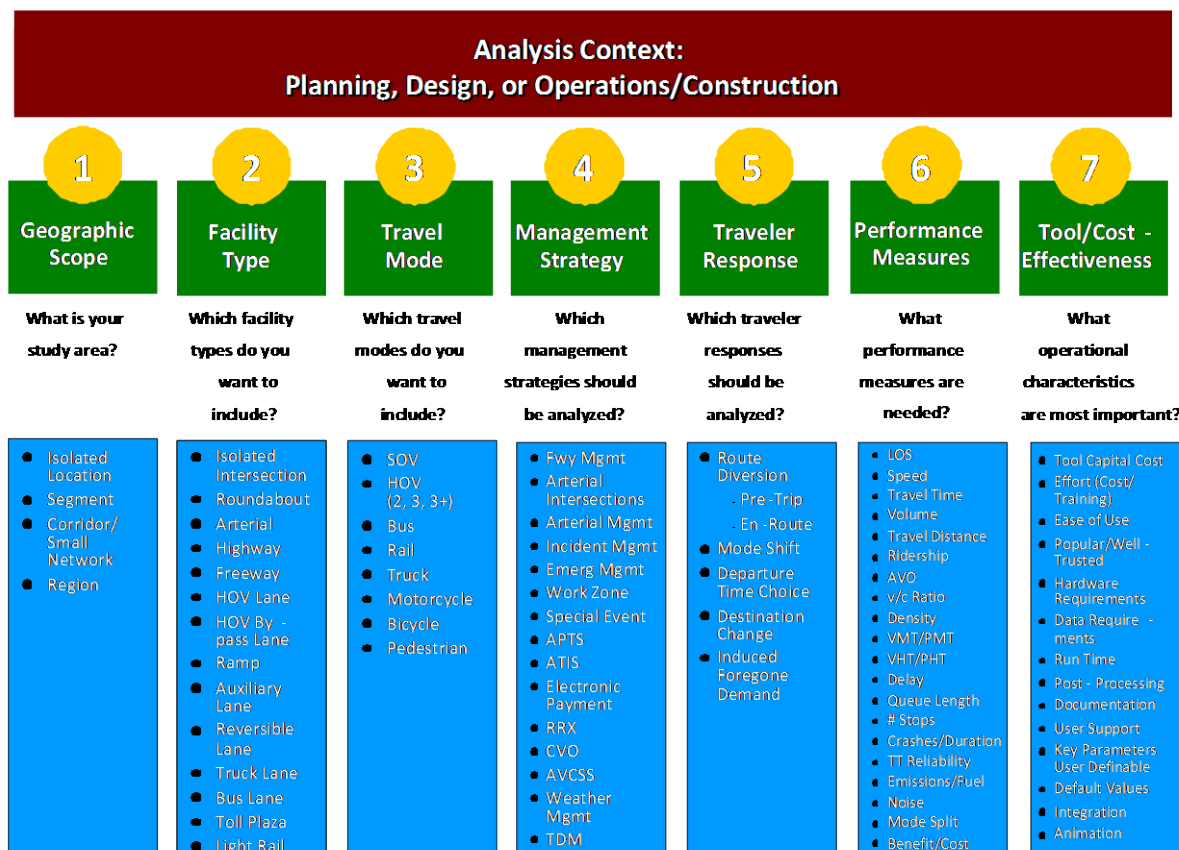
Analysis Context:
Planning, Design, or Operations/Construction

1
Geographic Scope
What is your study area?
- Isolated Location
- Segment
- Corridor/ Small Network
- Region

2
Facility Type
Which facility types do you want to include?
- Isolated Intersection
- Roundabout
- Arterial
- Highway
- Freeway
- HOV Lane
- HOV By - pass Lane
- Ramp
- Auxiliary Lane
- Reversible Lane
- Truck Lane
- Bus Lane
- Toll Plaza
- Light Rail

3
Travel Mode
Which travel modes do you want to include?
- SOV
- HOV (2, 3, 3+)
- Bus
- Rail
- Truck
- Motorcycle
- Bicycle
- Pedestrian

4
Management Strategy
Which management strategies should be analyzed?
- Fwy Mgmt
- Arterial Intersections
- Arterial Mgmt
- Incident Mgmt
- Emerg Mgmt
- Work Zone
- Special Event
- APTS
- ATIS
- Electronic Payment
- RRX
- CVO
- AVCSS
- Weather Mgmt
- TDM

5
Traveler Response
Which traveler responses should be analyzed?
- Route Diversion
  - Pre -Trip
  - En -Route
- Mode Shift
- Departure Time Choice
- Destination Change
- Induced Foregone Demand

6
Performance Measures
What performance measures are needed?
- LOS
- Speed
- Travel Time
- Volume
- Travel Distance
- Ridership
- AVO
- v/c Ratio
- Density
- VMT/PMT
- VHT/PHT
- Delay
- Queue Length
- # Stops
- Crashes/Duration
- TT Reliability
- Emissions/Fuel
- Noise
- Mode Split
- Benefit/Cost

7
Tool/Cost - Effectiveness
What operational characteristics are most important?
- Tool Capital Cost
- Effort (Cost/ Training)
- Ease of Use
- Popular/Well - Trusted
- Hardware Requirements
- Data Require - ments
- Run Time
- Post - Processing
- Documentation
- User Support
- Key Parameters User Definable
- Default Values
- Integration
- Animation